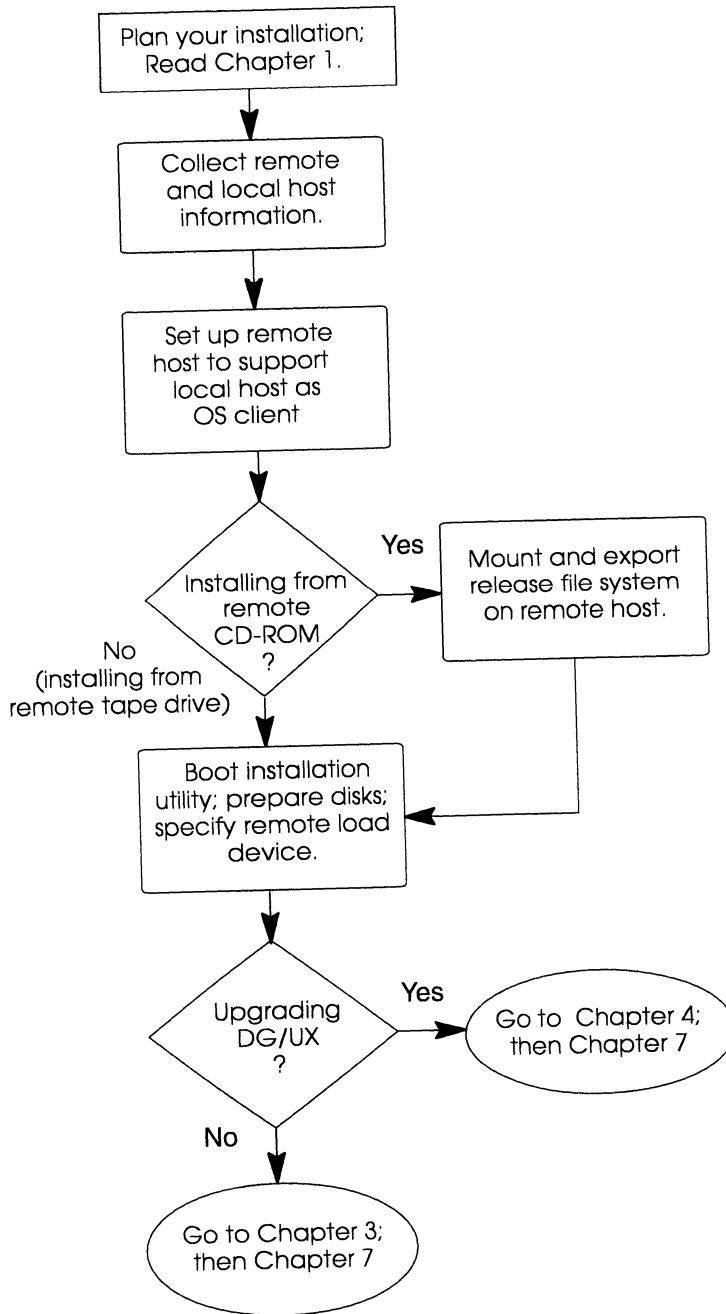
Plan your installation; Read Chapter 1.

Collect remote and local host information.

Set up remote host to support local host as OS client

Installing from remote CD-ROM ?

Yes

Mount and export release file system on remote host.

No (installing from remote tape drive)

Boot installation utility; prepare disks; specify remote load device.

Upgrading DG/UX ?

Yes

Go to Chapter 4; then Chapter 7

No

Go to Chapter 3; then Chapter 7